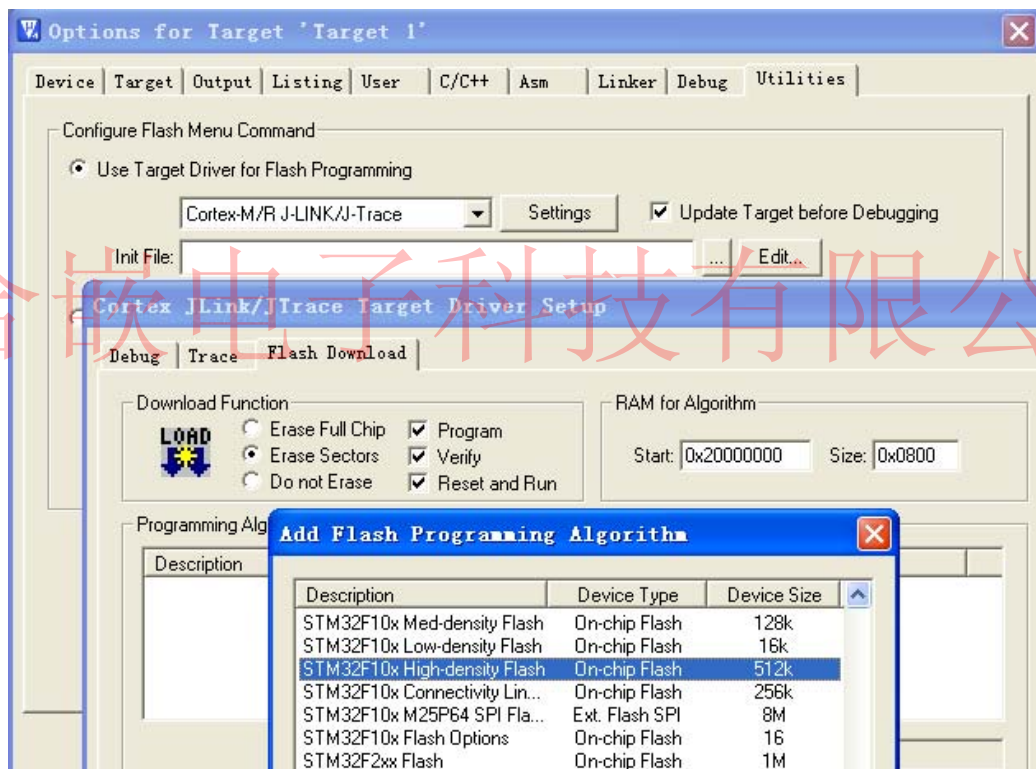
Options for Target 'Target 1'

Device | Target | Output | Listing | User | C/C++ | Asm | Linker | Debug | Utilities

Configure Flash Menu Command

Use Target Driver for Flash Programming

Cortex-M/R J-LINK/J-Trace

Settings

Update Target before Debugging

Init File:

...

Edit...

嵌电子科技有限公

Cortex JLink/JTrace Target Driver Setup

Debug | Trace | Flash Download

Download Function

LOAD

Erase Full Chip

Erase Sectors

Do not Erase

Program

Verify

Reset and Run

RAM for Algorithm

Start: 0x20000000

Size: 0x0800

Programming Alg

Description

Add Flash Programming Algorithm

| Description | Device Type | Device Size |
|---|---|---|
| STM32F10x Med-density Flash | On-chip Flash | 128k |
| STM32F10x Low-density Flash | On-chip Flash | 16k |
| STM32F10x High-density Flash | On-chip Flash | 512k |
| STM32F10x Connectivity Lin... | On-chip Flash | 256k |
| STM32F10x M25P64 SPI Fla... | Ext. Flash SPI | 8M |
| STM32F10x Flash Options | On-chip Flash | 16 |
| STM32F2xx Flash | On-chip Flash | 1M |